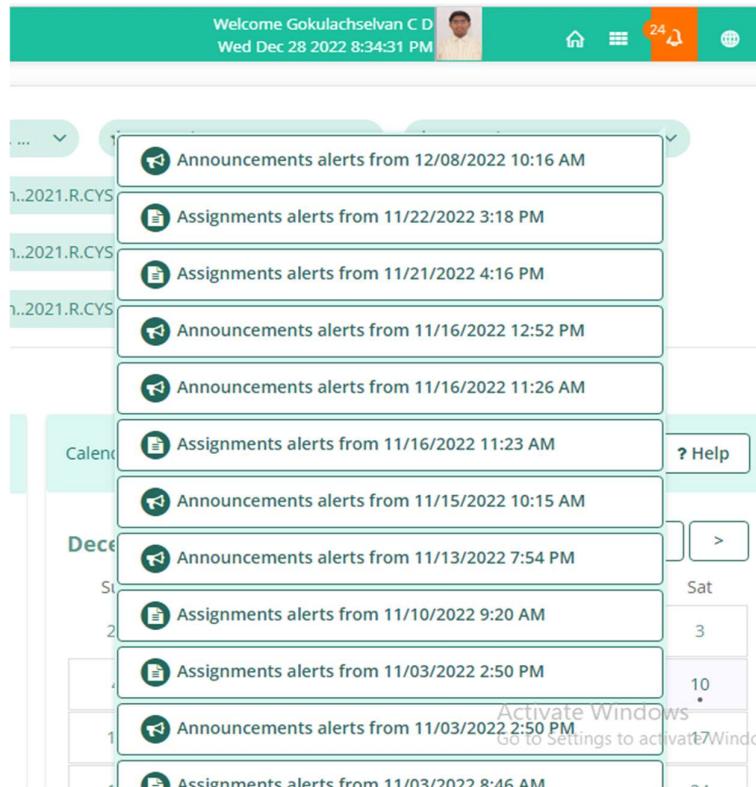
Welcome Gokulachselvan C D
Wed Dec 28 2022 8:34:31 PM

24

...

..2021.R.CYS
..2021.R.CYS
..2021.R.CYS

Announcements alerts from 12/08/2022 10:16 AM
Assignments alerts from 11/22/2022 3:18 PM
Assignments alerts from 11/21/2022 4:16 PM
Announcements alerts from 11/16/2022 12:52 PM
Announcements alerts from 11/16/2022 11:26 AM
Assignments alerts from 11/16/2022 11:23 AM
Announcements alerts from 11/15/2022 10:15 AM
Announcements alerts from 11/13/2022 7:54 PM
Assignments alerts from 11/10/2022 9:20 AM
Assignments alerts from 11/03/2022 2:50 PM
Announcements alerts from 11/03/2022 2:50 PM
Assignments alerts from 11/03/2022 8:46 AM

Calen
? Help
Dece
>
Su
Sat
2
3
4
10
1
17

Activate Windows
Go to Settings to activate Windo